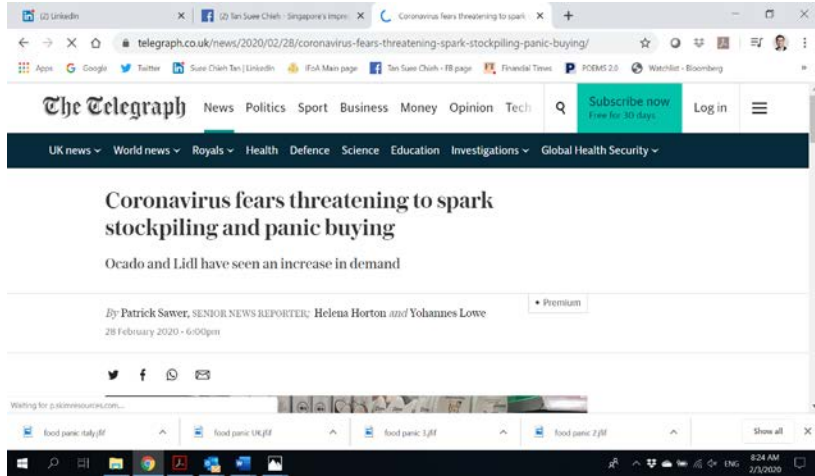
(2) LinkedIn ×
(2) Tan Suee Chieh · Singapore's impr ×
Coronavirus fears threatening to spark ×
+

telegraph.co.uk/news/2020/02/28/coronavirus-fears-threatening-spark-stockpiling-panic-buying/

Apps Google Twitter Suee Chieh Tan | LinkedIn IFoA Main page Tan Suee Chieh - FB page Financial Times POEMS 2.0 Watchlist - Bloomberg

The Telegraph News Politics Sport Business Money Opinion Tech Subscribe now Free for 30 days Log in

UK news World news Royals Health Defence Science Education Investigations Global Health Security

Coronavirus fears threatening to spark stockpiling and panic buying

Ocado and Lidl have seen an increase in demand

• Premium

By Patrick Sawer, SENIOR NEWS REPORTER; Helena Horton and Yohannes Lowe

28 February 2020 • 6:00pm

Waiting for p.skimresources.com...

food panic italy.jfif
food panic UK.jfif
food panic 3.jfif
food panic 2.jfif
Show all

ENG 8:24 AM 2/3/2020